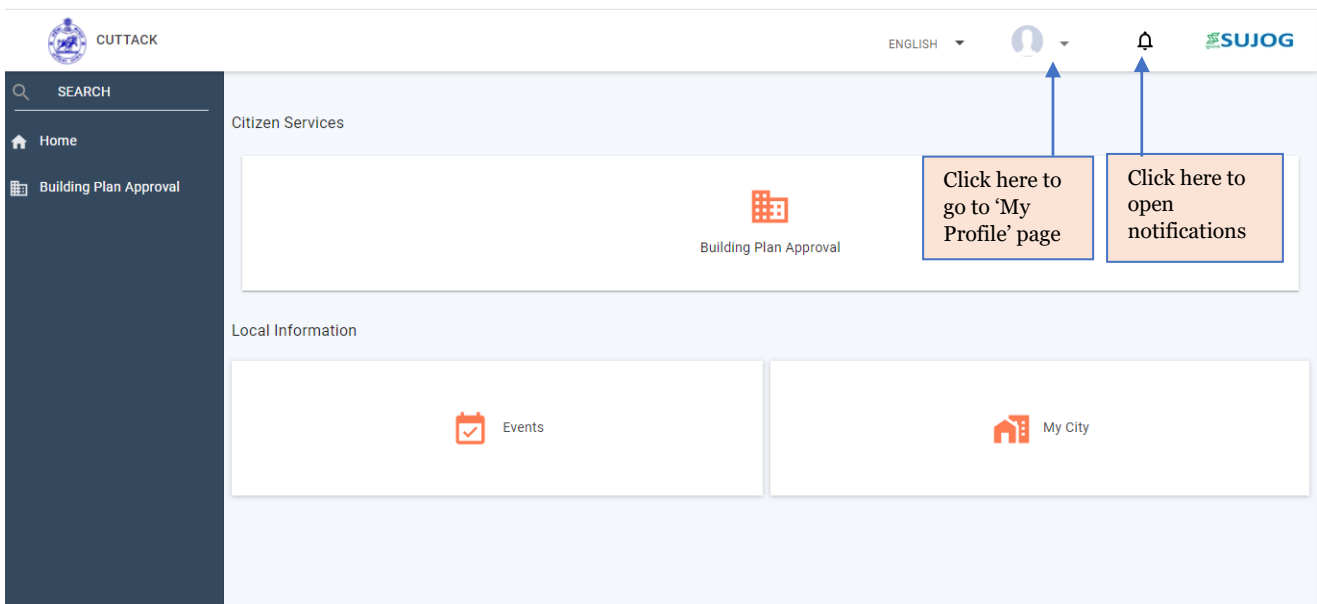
CUTTACK

ENGLISH

SUJOG

SEARCH

Home

Building Plan Approval

Citizen Services

Building Plan Approval

Click here to go to ‘My Profile’ page

Click here to open notifications

Local Information

Events

My City